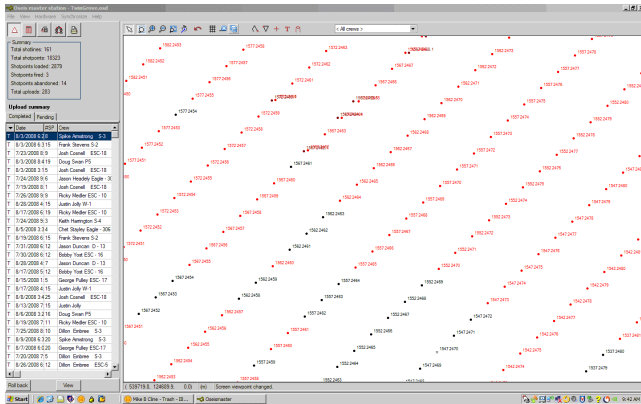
Oasis master station - TwinGreen.osdf
File View Hardware Synchronize Help

Summary
Total shotlines: 161
Total shotpoints: 18323
Shotpoints loaded: 2879
Shotpoints fired: 3
Shotpoints abandoned: 14
Total uploads: 283

Upload summary
Completed Pending

| | Date | RSP | Crew |
|---|---|---|---|
| T | 8/3/2008 6:28 | | Spike Armstrong S-3 |
| T | 8/3/2008 6:15 | | Frank Stevens S-2 |
| T | 7/23/2008 6:9 | | Josh Cosnell ESC-18 |
| T | 8/3/2008 8:19 | | Doug Swan P5 |
| T | 8/3/2008 3:5 | | Josh Cosnell ESC-18 |
| T | 7/24/2008 6:6 | | Jason Headley Eagle |
| T | 7/19/2008 8:1 | | Doug Swan P5 |
| T | 7/26/2008 9:9 | | Ricky Medlin ESC-10 |
| T | 8/26/2008 4:15 | | Justin Jolly W-1 |
| T | 8/17/2008 6:19 | | Ricky Medlin ESC-10 |
| T | 7/24/2008 9:5 | | Keith Herrington S-4 |
| T | 8/5/2008 3:34 | | Chet Stayley Eagle - 306 |
| T | 8/19/2008 6:21 | | Frank Stevens S-2 |
| T | 7/26/2008 5:12 | | Jason Duncan D-13 |
| T | 7/30/2008 6:12 | | Bobby Yost ESC-16 |
| T | 8/26/2008 4:7 | | Jason Duncan D-13 |
| T | 8/17/2008 5:12 | | Bobby Yost ESC-16 |
| T | 8/10/2008 1:5 | | George Pulley ESC-17 |
| T | 8/17/2008 4:15 | | Justin Jolly W-1 |
| T | 8/3/2008 3:25 | | Josh Cosnell ESC-18 |
| T | 8/13/2008 7:15 | | Justin Jolly |
| T | 8/6/2008 3:16 | | Doug Swan P5 |
| T | 8/19/2008 7:11 | | Ricky Medlin ESC-10 |
| T | 7/25/2008 6:18 | | Dillon Embree S-3 |
| T | 8/9/2008 5:20 | | Spike Armstrong S-3 |
| T | 8/7/2008 6:20 | | George Pulley ESC-17 |
| T | 7/27/2008 7:5 | | Dillon Embree S-3 |
| T | 8/26/2008 6:12 | | Dillon Embree ESC-5 |

Roll back View

<All crews>

1562.2453 1557.2450 1572.2451 1567.2454 1562.2457 1577.2453 1582.2455 1567.2461 1562.2461 1562.2465 1557.2457 1567.2463 1562.2462 1567.2453 1567.2450 1562.2458 1567.2456 1562.2460 1562.2464 1547.2470 1552.2475 1547.2475 1547.2477 1542.2475 1547.2479 1582.2479 1557.2479 1552.2479 1557.2467 1552.2471 1547.2472 1552.2473 1542.2469 1542.2464 1547.2466 1552.2468 1557.2475 1562.2477 1552.2476 1552.2465 1542.2460 1557.2468 1547.2460 1573.2457

( 538719.8, 124689.9, 0.0 ) (m) Screen viewport changed.

Start Mike B Cline - Trash - ... Oasismaster 9:42 AM